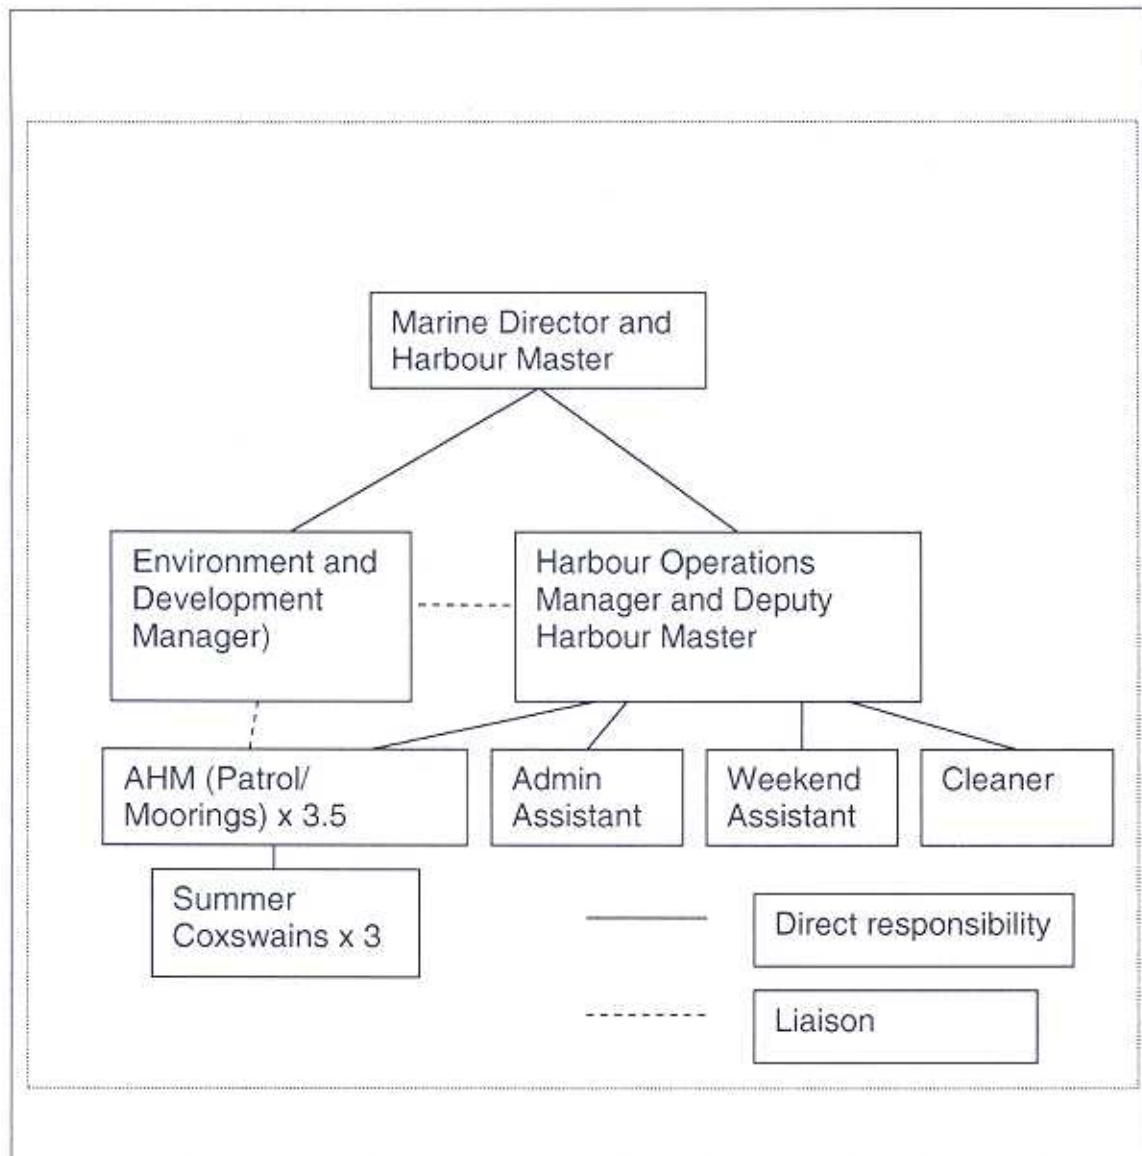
Marine Director and Harbour Master

Environment and Development Manager)

Harbour Operations Manager and Deputy Harbour Master

AHM (Patrol/ Moorings) x 3.5

Admin Assistant

Weekend Assistant

Cleaner

Summer Coxswains x 3

Direct responsibility

Liaison